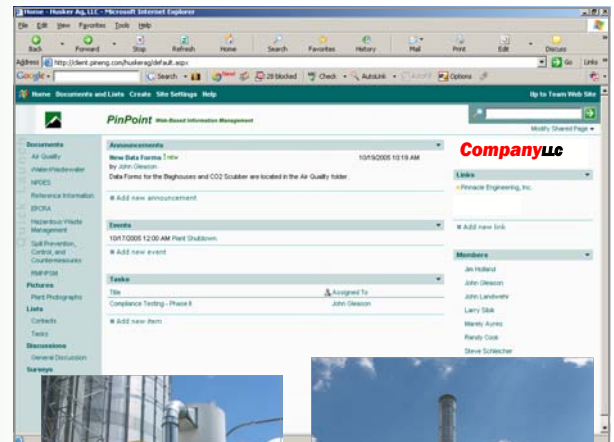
Home - Husker Ag, LLC - Microsoft Internet Explorer

File Edit View Favorites Tools Help

Back Forward Stop Refresh Home Search Favorites History Mail Print Edit Discuss

Address http://client.pineng.com/huskerag/default.aspx Go Links

Google Search 28 blocked Check AutoLink AutoFill Options

Home Documents and Lists Create Site Settings Help Up to Team Web Site

PinPoint Web-Based Information Management

Modify Shared Page

Companyllc

Documents
Air Quality
Water/Wastewater
NPDES
Reference Information
EPCRA
Hazardous Waste Management
Spill Prevention, Control, and Countermeasures
RMP/PSM
Pictures
Plant Photographs
Lists
Contacts
Tasks
Discussions
General Discussion
Surveys

Quick Launch

Announcements
New Data Forms ! NEW 10/19/2005 10:19 AM
by John Gleason
Data Forms for the Baghouses and CO2 Scrubber are located in the Air Quality folder.
Add new announcement

Events
10/17/2005 12:00 AM Plant Shutdown
Add new event

Tasks
| Title | Assigned To |
|---|---|
| Compliance Testing - Phase II | John Gleason |
Add new item

Links
Pinnacle Engineering, Inc.
Add new link

Members
Jim Holland
John Gleason
John Landwehr
Larry Sibik
Mandy Ayres
Randy Cook
Steve Schlecher